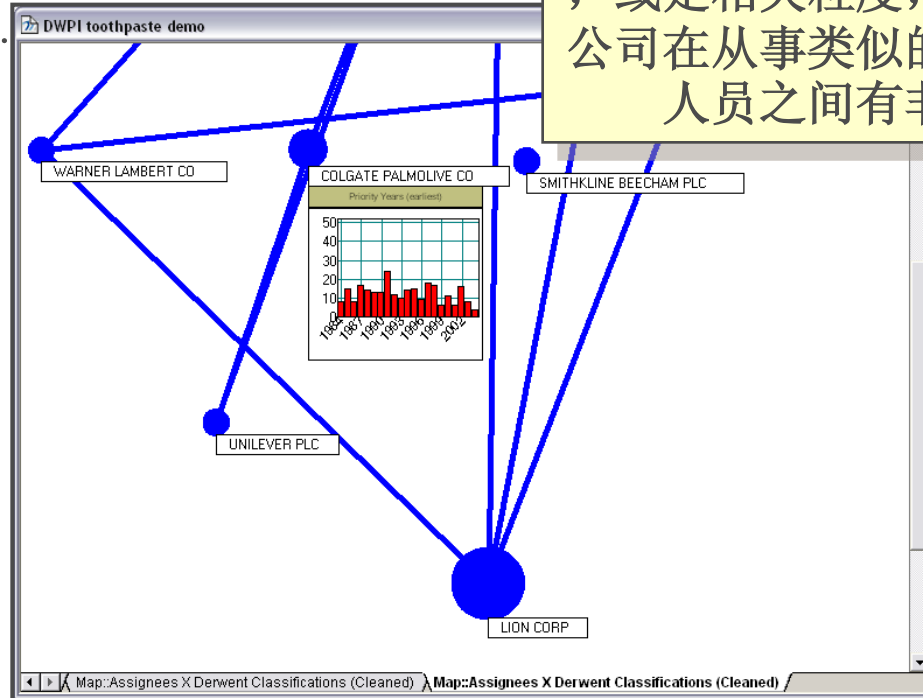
DWPI toothpaste demo

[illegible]
公司在从事类似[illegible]
人员之间有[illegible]

WARNER LAMBERT CO

COLGATE PALMOLIVE CO

Priority Years (earliest)

50
40
30
20
10
0

1984
1987
1990
1993
1996
1999
2002

SMITHKLINE BEECHAM PLC

UNILEVER PLC

LION CORP

Map::Assignees X Derwent Classifications (Cleaned)
Map::Assignees X Derwent Classifications (Cleaned)